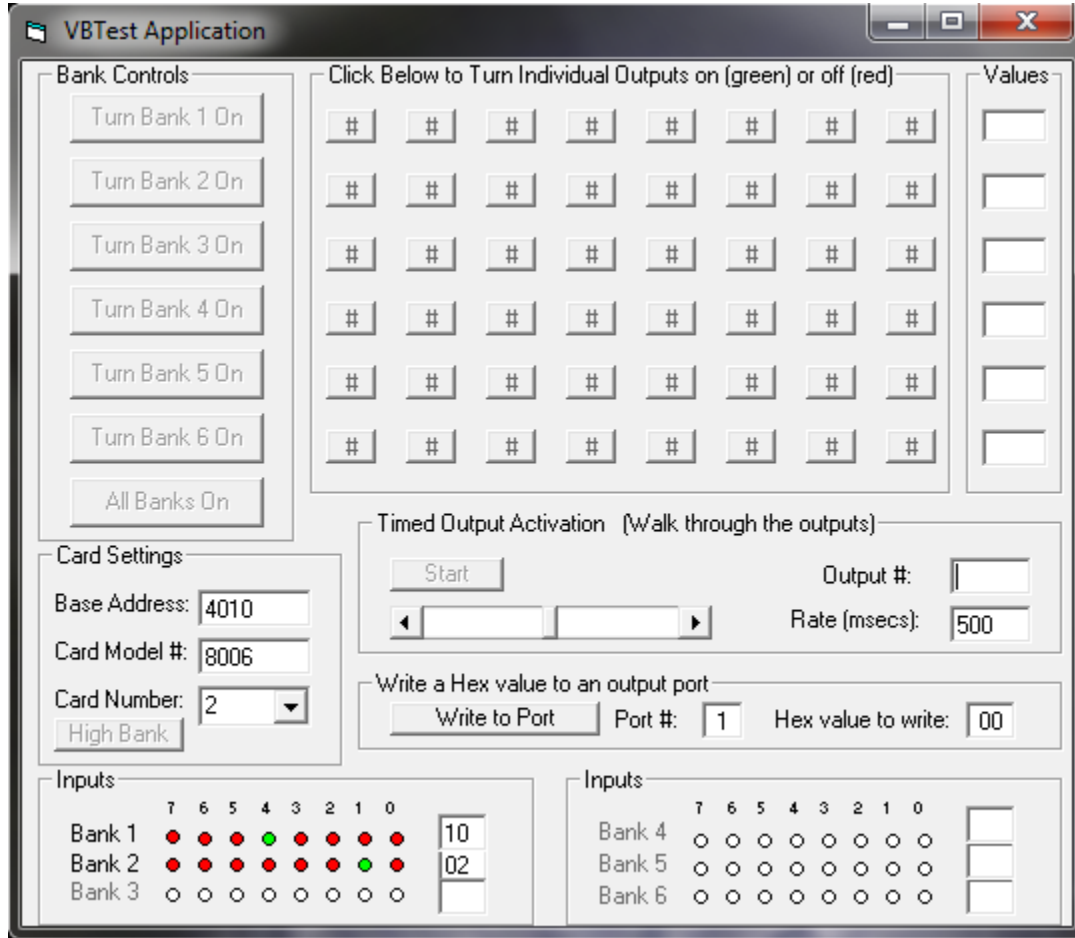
VBTest Application

Bank Controls
Turn Bank 1 On
Turn Bank 2 On
Turn Bank 3 On
Turn Bank 4 On
Turn Bank 5 On
Turn Bank 6 On
All Banks On

Click Below to Turn Individual Outputs on (green) or off (red)
# # # # # # # #
# # # # # # # #
# # # # # # # #
# # # # # # # #
# # # # # # # #
# # # # # # # #

Values

Card Settings
Base Address: 4010
Card Model #: 8006
Card Number: 2
High Bank

Timed Output Activation (Walk through the outputs)
Start
Output #:
Rate (msecs): 500

Write a Hex value to an output port
Write to Port
Port #: 1
Hex value to write: 00

Inputs
7 6 5 4 3 2 1 0
Bank 1 10
Bank 2 02
Bank 3

Inputs
7 6 5 4 3 2 1 0
Bank 4
Bank 5
Bank 6